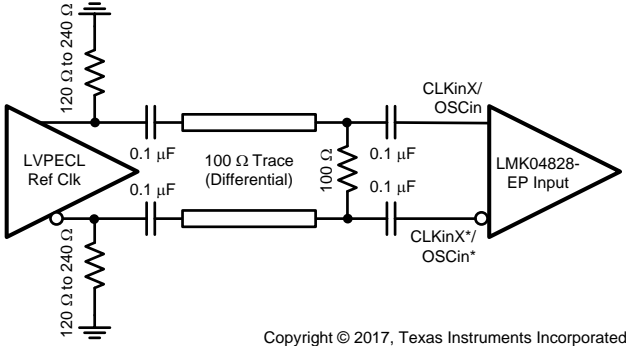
120 Ω to 240 Ω

CLKinX/
OSCin

LVPECL
Ref Clk

0.1 μF

100 Ω Trace
(Differential)

100 Ω

0.1 μF

LMK04828-
EP Input

0.1 μF

0.1 μF

CLKinX*/
OSCin*

120 Ω to 240 Ω

Copyright © 2017, Texas Instruments Incorporated